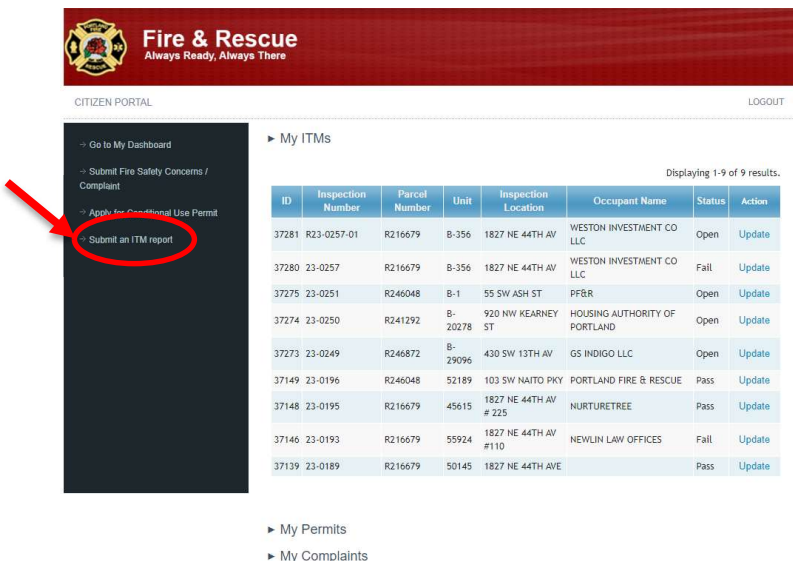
PORTLAND FIRE RESCUE

Fire & Rescue
Always Ready, Always There

CITIZEN PORTAL

LOGOUT

→ Go to My Dashboard

→ Submit Fire Safety Concerns / Complaint

→ Apply for Conditional Use Permit

→ Submit an ITM report

► My ITMs

Displaying 1-9 of 9 results.

| ID | Inspection Number | Parcel Number | Unit | Inspection Location | Occupant Name | Status | Action |
|---|---|---|---|---|---|---|---|
| 37281 | R23-0257-01 | R216679 | B-356 | 1827 NE 44TH AV | WESTON INVESTMENT CO LLC | Open | Update |
| 37280 | 23-0257 | R216679 | B-356 | 1827 NE 44TH AV | WESTON INVESTMENT CO LLC | Fail | Update |
| 37275 | 23-0251 | R246048 | B-1 | 55 SW ASH ST | PF&R | Open | Update |
| 37274 | 23-0250 | R241292 | B-20278 | 920 NW KEARNEY ST | HOUSING AUTHORITY OF PORTLAND | Open | Update |
| 37273 | 23-0249 | R246872 | B-29096 | 430 SW 13TH AV | GS INDIGO LLC | Open | Update |
| 37149 | 23-0196 | R246048 | 52189 | 103 SW NAITO PKY | PORTLAND FIRE & RESCUE | Pass | Update |
| 37148 | 23-0195 | R216679 | 45615 | 1827 NE 44TH AV # 225 | NURTURETREE | Pass | Update |
| 37146 | 23-0193 | R216679 | 55924 | 1827 NE 44TH AV #110 | NEWLIN LAW OFFICES | Fail | Update |
| 37139 | 23-0189 | R216679 | 50145 | 1827 NE 44TH AVE | | Pass | Update |

► My Permits

► My Complaints